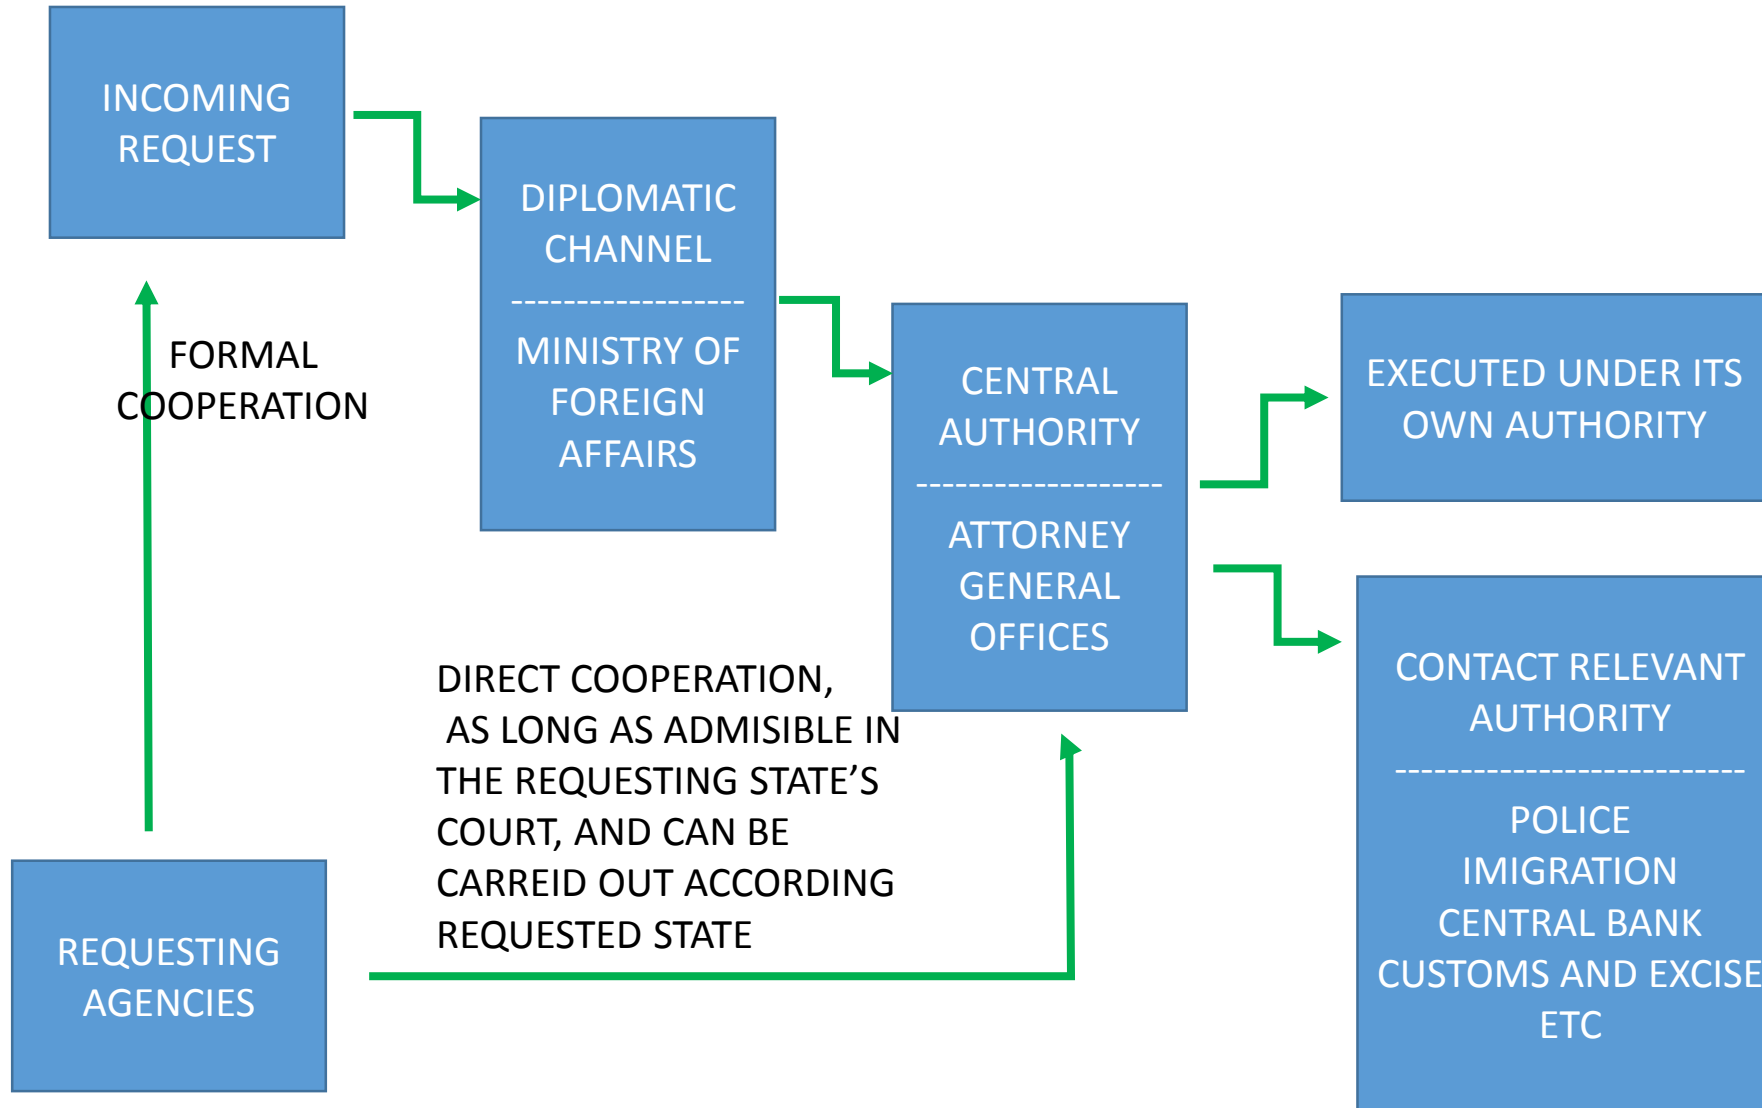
INCOMING REQUEST

FORMAL COOPERATION

REQUESTING AGENCIES

DIPLOMATIC CHANNEL

------------------

MINISTRY OF FOREIGN AFFAIRS

DIRECT COOPERATION, AS LONG AS ADMISIBLE IN THE REQUESTING STATE'S COURT, AND CAN BE CARREID OUT ACCORDING REQUESTED STATE

CENTRAL AUTHORITY

-------------------

ATTORNEY GENERAL OFFICES

EXECUTED UNDER ITS OWN AUTHORITY

CONTACT RELEVANT AUTHORITY

-------------------------

POLICE
IMIGRATION
CENTRAL BANK
CUSTOMS AND EXCISE
ETC